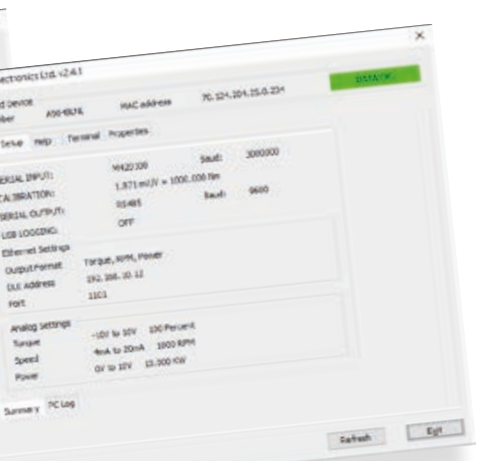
ectronics Ltd. v2.4.1

X

DATA OK

d Device
ber A004B76 MAC address 70.124.204.25.0.234

Setup Help Terminal Properties

ERIAL INPUT: MX20300 Baud: 3000000
CALIBRATION: 1.871 mV/V = 1000.000 Nm
ERIAL OUTPUT: RS485 Baud: 9600
USB LOGGING: OFF

Ethernet Settings
Output Format Torque, RPM, Power
DLE Address 192.168.10.12
Port 1101

Analog Settings
Torque -10V to 10V 100 Percent
Speed 4mA to 20mA 1000 RPM
Power 0V to 10V 15.000 KW

Summary PC Log

Refresh Exit